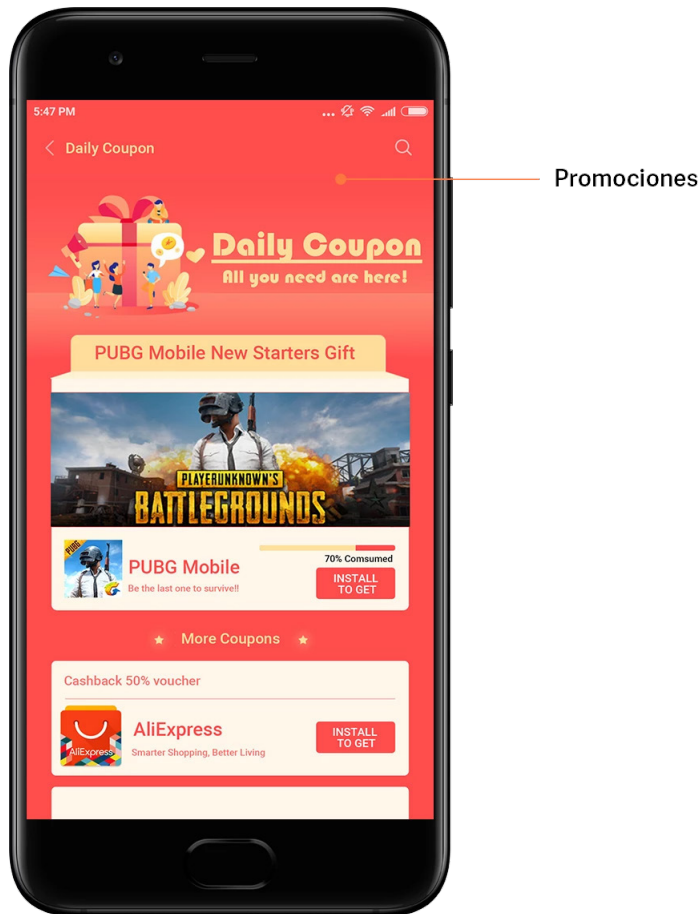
5:47 PM

Daily Coupon

Promociones

Daily Coupon
All you need are here!

PUBG Mobile New Starters Gift

PLAYERUNKNOWN'S BATTLEGROUNDS

PUBG

PUBG Mobile
Be the last one to survive!!

70% Comsumed

INSTALL TO GET

More Coupons

Cashback 50% voucher

AliExpress

AliExpress
Smarter Shopping, Better Living

INSTALL TO GET